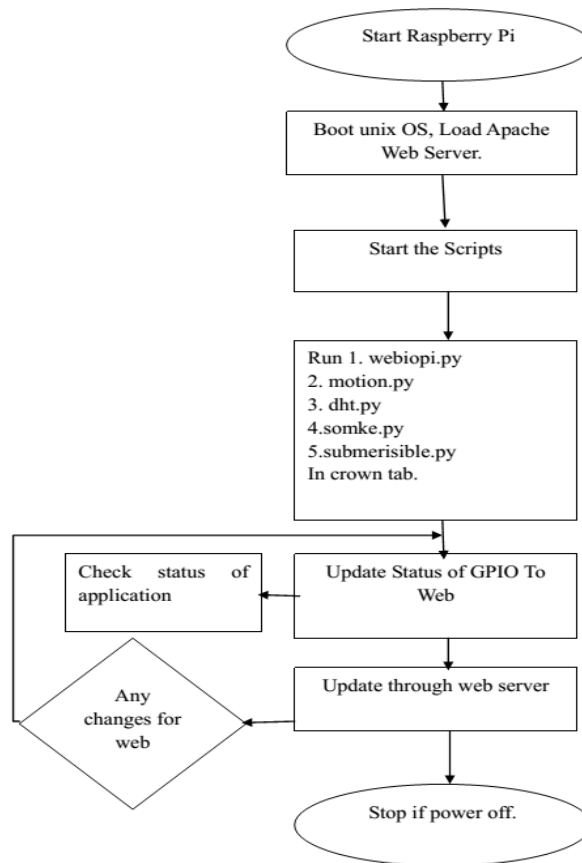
Start Raspberry Pi

Boot unix OS, Load Apache Web Server.

Start the Scripts

Run 1. webiopi.py
2. motion.py
3. dht.py
4.somke.py
5.submerisible.py
In crown tab.

Check status of application

Update Status of GPIO To Web

Any changes for web

Update through web server

Stop if power off.